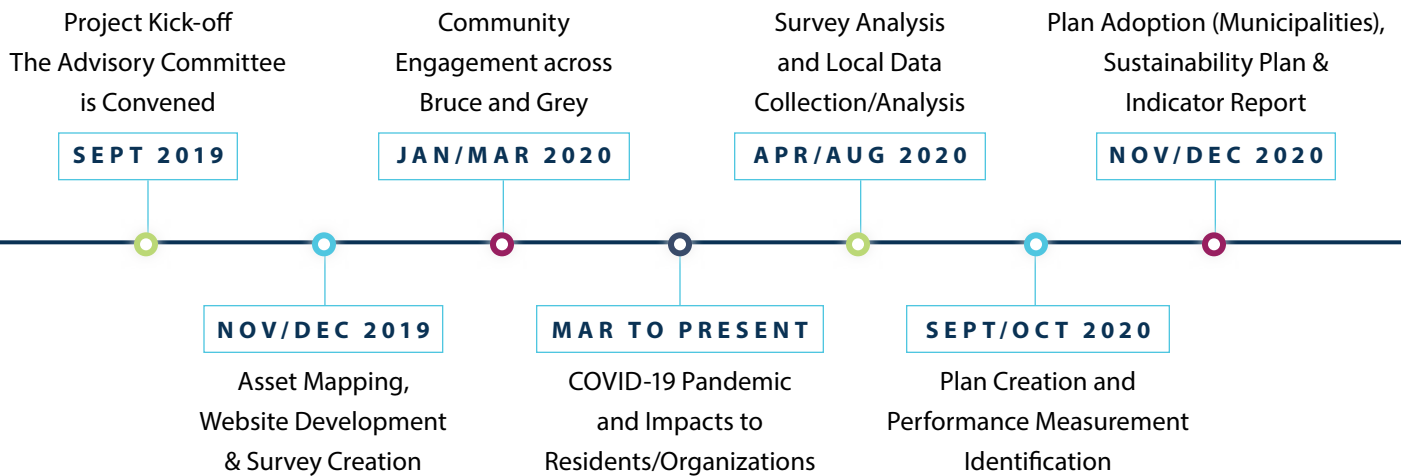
Project Kick-off
The Advisory Committee
is Convened

SEPT 2019

Community
Engagement across
Bruce and Grey

JAN/MAR 2020

Survey Analysis
and Local Data
Collection/Analysis

APR/AUG 2020

Plan Adoption (Municipalities),
Sustainability Plan &
Indicator Report

NOV/DEC 2020

NOV/DEC 2019

Asset Mapping,
Website Development
& Survey Creation

MAR TO PRESENT

COVID-19 Pandemic
and Impacts to
Residents/Organizations

SEPT/OCT 2020

Plan Creation and
Performance Measurement
Identification